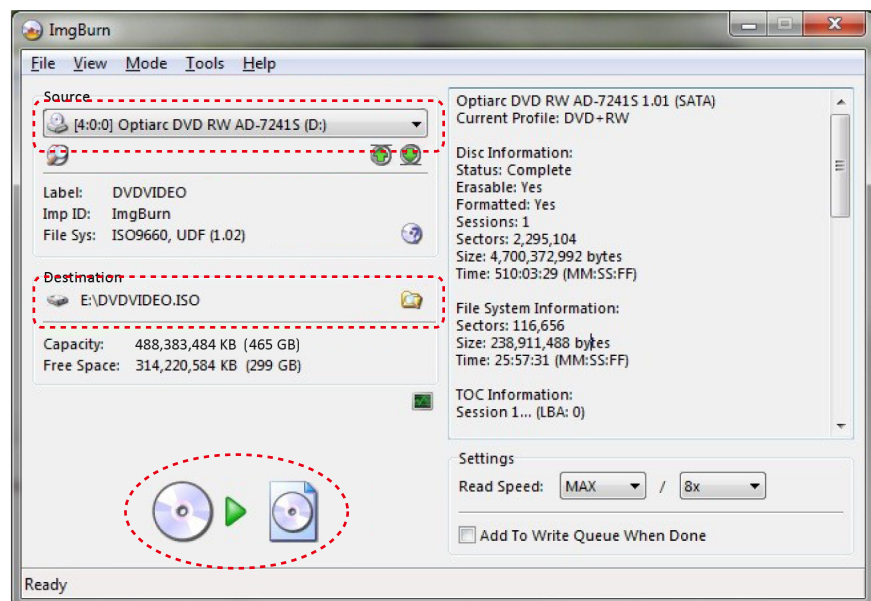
ImgBurn

File View Mode Tools Help

Source

[4:0:0] Optiarc DVD RW AD-7241S (D:)

Label: DVDVIDEO
Imp ID: ImgBurn
File Sys: ISO9660, UDF (1.02)

Destination

E:\DVDVIDEO.ISO

Capacity: 488,383,484 KB (465 GB)
Free Space: 314,220,584 KB (299 GB)

Optiarc DVD RW AD-7241S 1.01 (SATA)
Current Profile: DVD+RW

Disc Information:
Status: Complete
Erasable: Yes
Formatted: Yes
Sessions: 1
Sectors: 2,295,104
Size: 4,700,372,992 bytes
Time: 510:03:29 (MM:SS:FF)

File System Information:
Sectors: 116,656
Size: 238,911,488 bytes
Time: 25:57:31 (MM:SS:FF)

TOC Information:
Session 1... (LBA: 0)

Settings

Read Speed: MAX / 8x

Add To Write Queue When Done

Ready